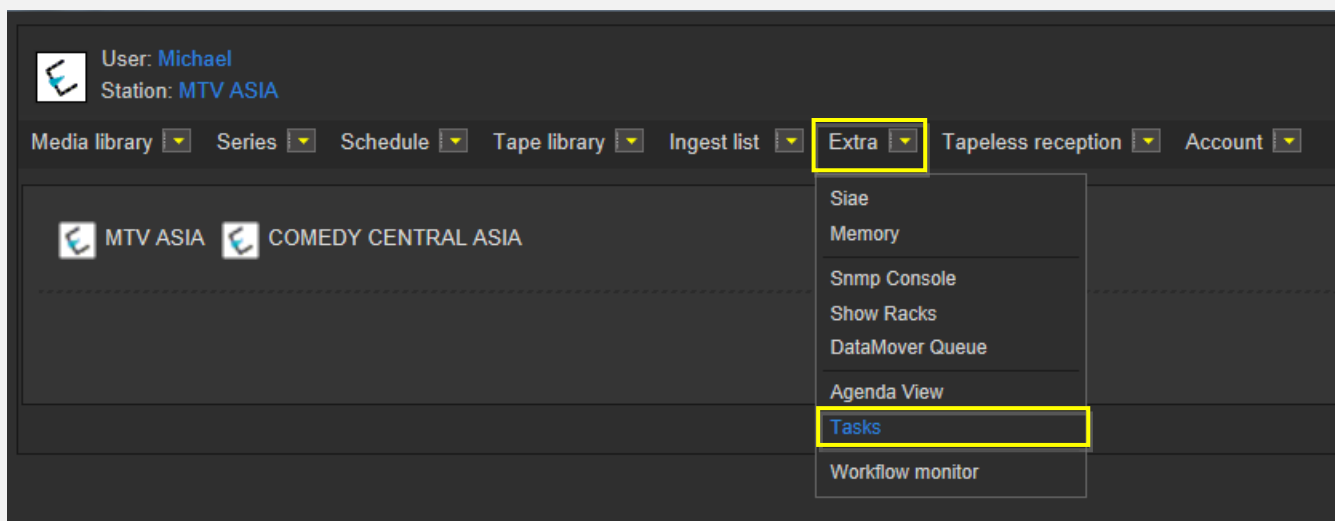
User: Michael
Station: MTV ASIA

Media library Series Schedule Tape library Ingest list Extra Tapeless reception Account

MTV ASIA COMEDY CENTRAL ASIA

Siae
Memory
Snmp Console
Show Racks
DataMover Queue
Agenda View
Tasks
Workflow monitor